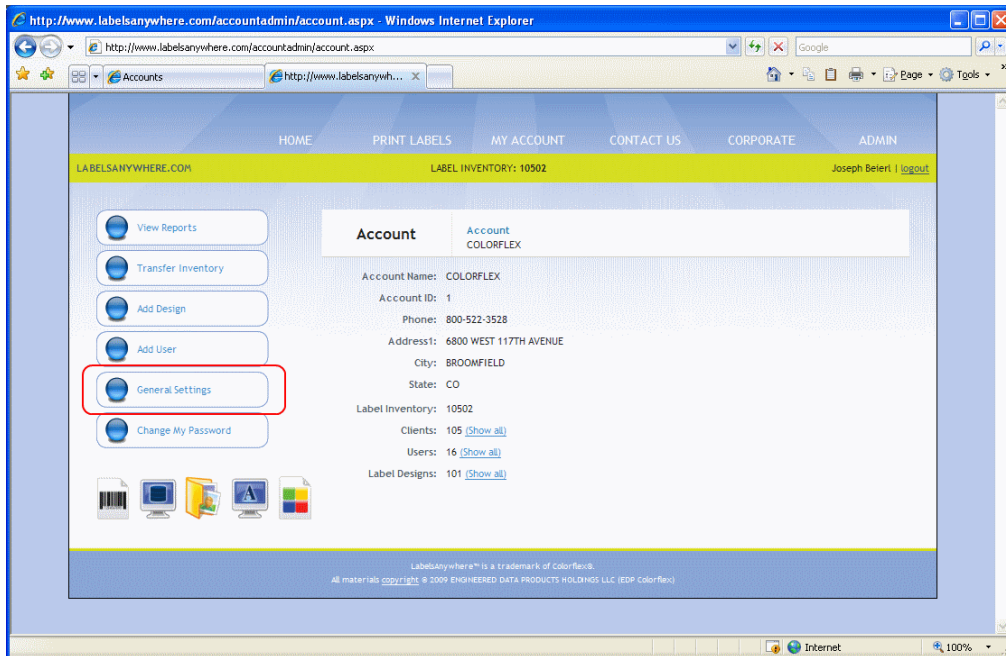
http://www.labelsanywhere.com/accountadmin/account.aspx - Windows Internet Explorer

http://www.labelsanywhere.com/accountadmin/account.aspx

Google

Accounts

http://www.labelsanywh...

Page ▾ Tools ▾

HOME PRINT LABELS MY ACCOUNT CONTACT US CORPORATE ADMIN

LABELSANYWHERE.COM LABEL INVENTORY: 10502 Joseph Beierl | logout

View Reports

Transfer Inventory

Add Design

Add User

General Settings

Change My Password

Account

Account
COLORFLEX

Account Name: COLORFLEX
Account ID: 1
Phone: 800-522-3528
Address1: 6800 WEST 117TH AVENUE
City: BROOMFIELD
State: CO
Label Inventory: 10502
Clients: 105 (Show all)
Users: 16 (Show all)
Label Designs: 101 (Show all)

LabelsAnywhere™ is a trademark of Colorflex®.
All materials copyright © 2009 ENGINEERED DATA PRODUCTS HOLDINGS LLC (EDP Colorflex)

Internet

100%